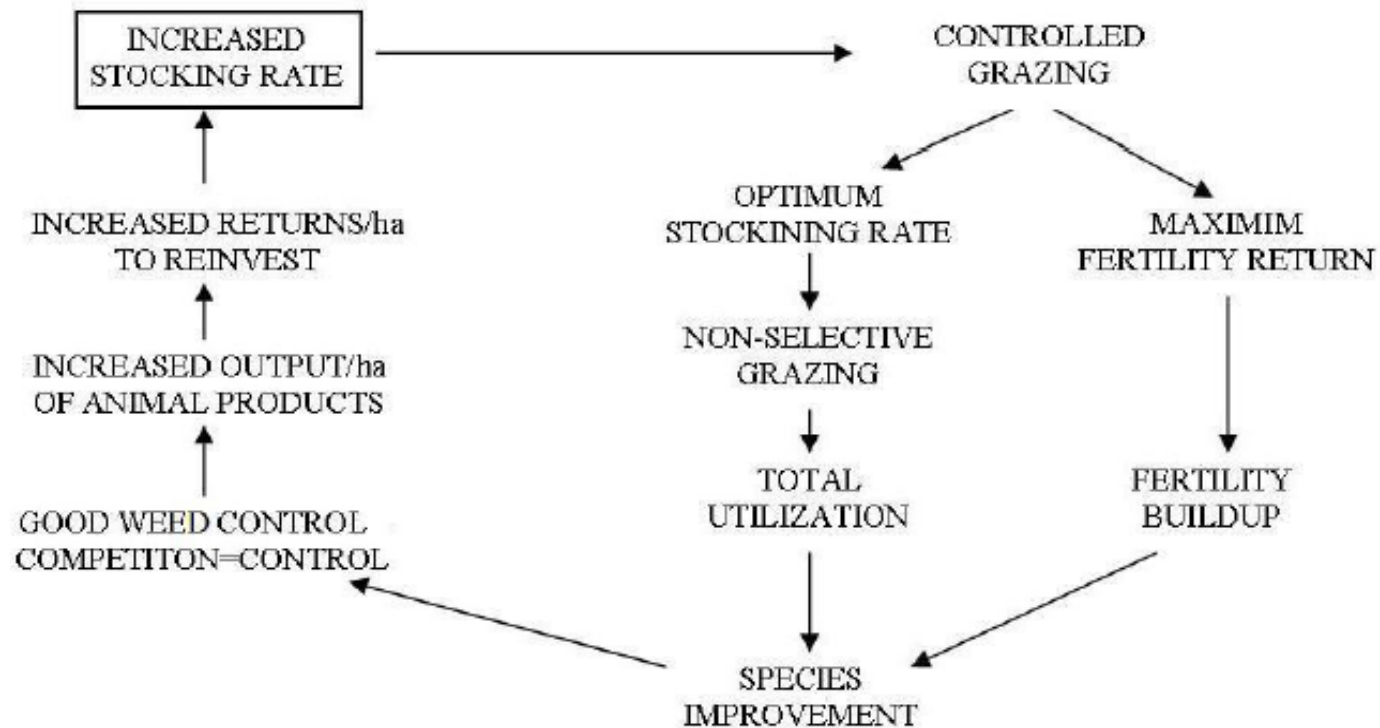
INCREASED STOCKING RATE

CONTROLLED GRAZING

OPTIMUM STOCKINING RATE

MAXIMIM FERTILITY RETURN

NON-SELECTIVE GRAZING

TOTAL UTILIZATION

FERTILITY BUILDUP

SPECIES IMPROVEMENT

GOOD WEED CONTROL COMPETITON=CONTROL

INCREASED OUTPUT/ha OF ANIMAL PRODUCTS

INCREASED RETURNS/ha TO REINVEST